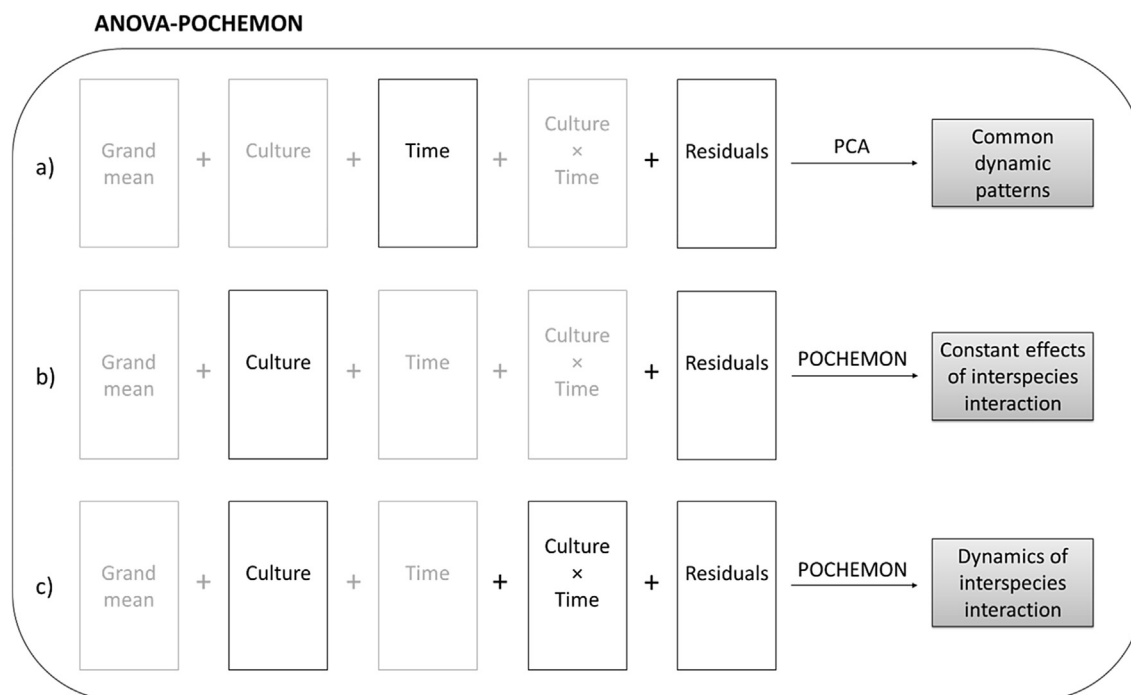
ANOVA-POCHEMON

a) Grand mean + Culture + Time + Culture × Time + Residuals PCA Common dynamic patterns

b) Grand mean + Culture + Time + Culture × Time + Residuals POCHEMON Constant effects of interspecies interaction

c) Grand mean + Culture + Time + Culture × Time + Residuals POCHEMON Dynamics of interspecies interaction